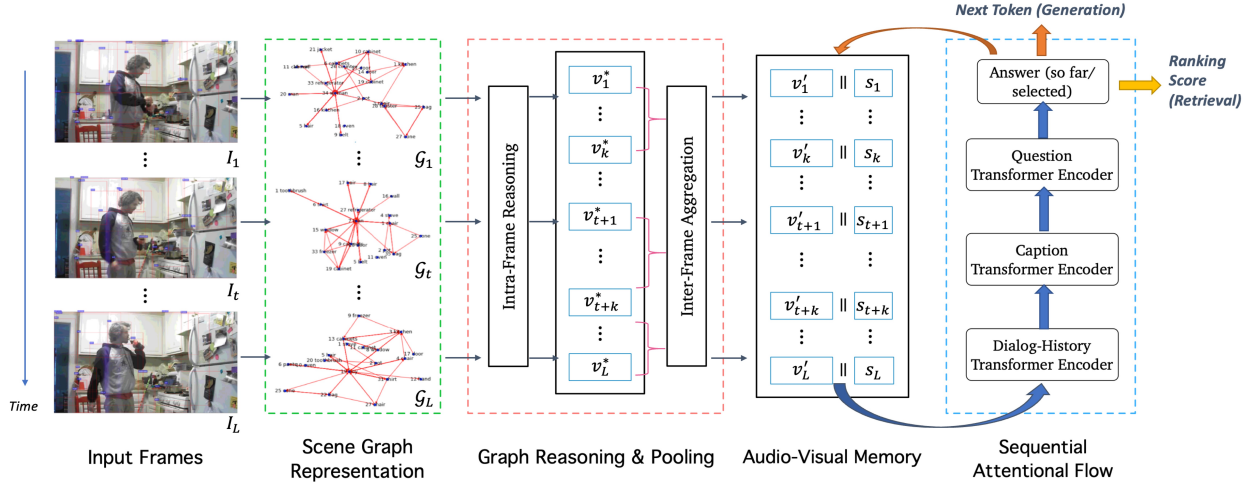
Next Token (Generation)

Ranking Score (Retrieval)

$I_1$

$\vdots$

$I_t$

$\vdots$

$I_L$

Time

$\mathcal{G}_1$

$\vdots$

$\mathcal{G}_t$

$\vdots$

$\mathcal{G}_L$

Intra-Frame Reasoning

$v_1^*$
$\vdots$
$v_k^*$
$\vdots$
$v_{t+1}^*$
$\vdots$
$v_{t+k}^*$
$\vdots$
$v_L^*$

Inter-Frame Aggregation

$v_1'$ || $s_1$
$\vdots$ $\vdots$
$v_k'$ || $s_k$
$\vdots$ $\vdots$
$v_{t+1}'$ || $s_{t+1}$
$\vdots$ $\vdots$
$v_{t+k}'$ || $s_{t+k}$
$\vdots$ $\vdots$
$v_L'$ || $s_L$

Answer (so far/ selected)

Question Transformer Encoder

Caption Transformer Encoder

Dialog-History Transformer Encoder

Input Frames

Scene Graph Representation

Graph Reasoning & Pooling

Audio-Visual Memory

Sequential Attentional Flow